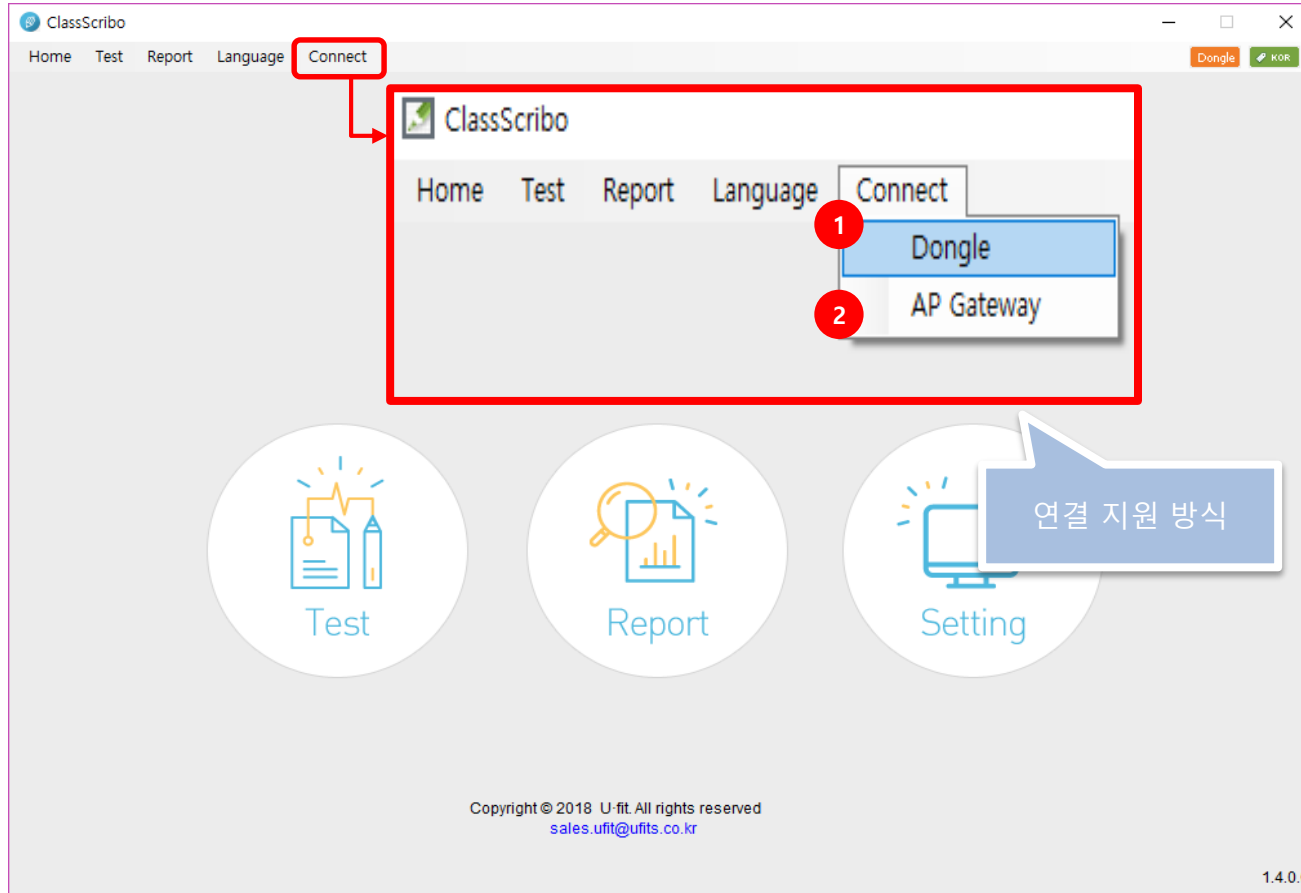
ClassScribo

Home Test Report Language Connect

Dongle KOR

ClassScribo

Home Test Report Language Connect

1 Dongle

2 AP Gateway

연결 지원 방식

Test

Report

Setting

Copyright © 2018 U·fit. All rights reserved
sales.ufit@ufits.co.kr

1.4.0.